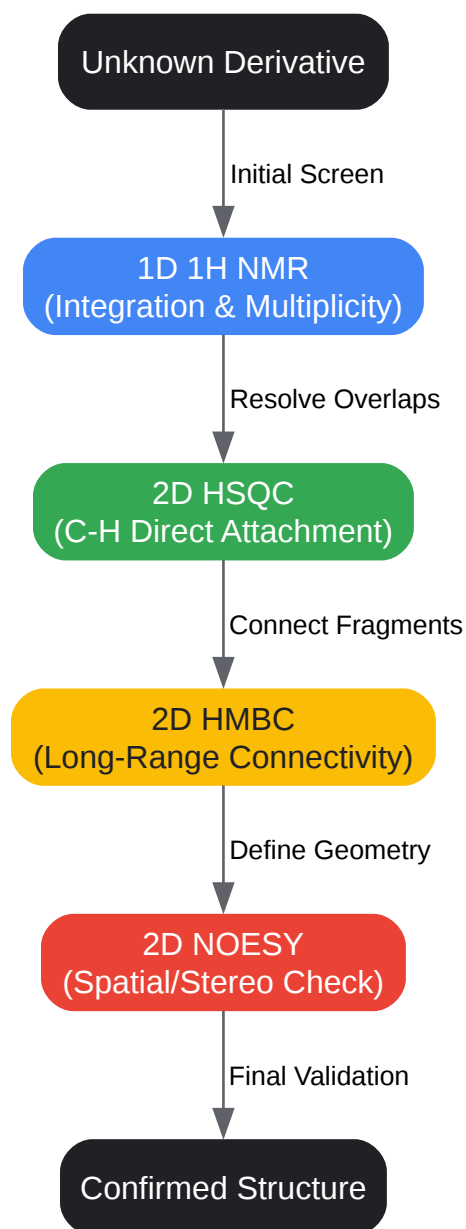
Unknown Derivative

Initial Screen

1D 1H NMR
(Integration & Multiplicity)

Resolve Overlaps

2D HSQC
(C-H Direct Attachment)

Connect Fragments

2D HMBC
(Long-Range Connectivity)

Define Geometry

2D NOESY
(Spatial/Stereo Check)

Final Validation

Confirmed Structure